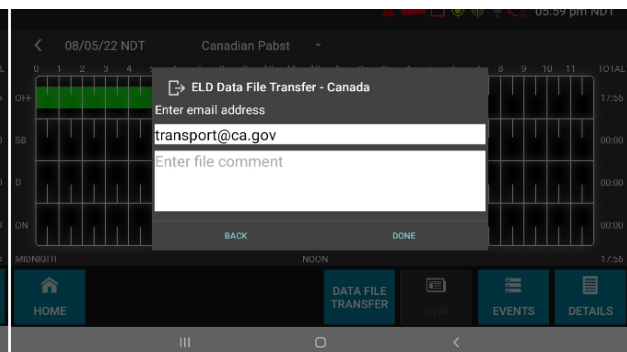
05:59 pm NDT

08/05/22 NDT Canadian Pabst

0 1 2 3 4 8 9 10 11 TOTAL

OFF 17:56

SB 00:00

D 00:00

ON 00:00

MIDNIGHT NOON 17:56

ELD Data File Transfer - Canada

Enter email address

transport@ca.gov

Enter file comment

BACK DONE

HOME

DATA FILE TRANSFER

DVIR

EVENTS

DETAILS